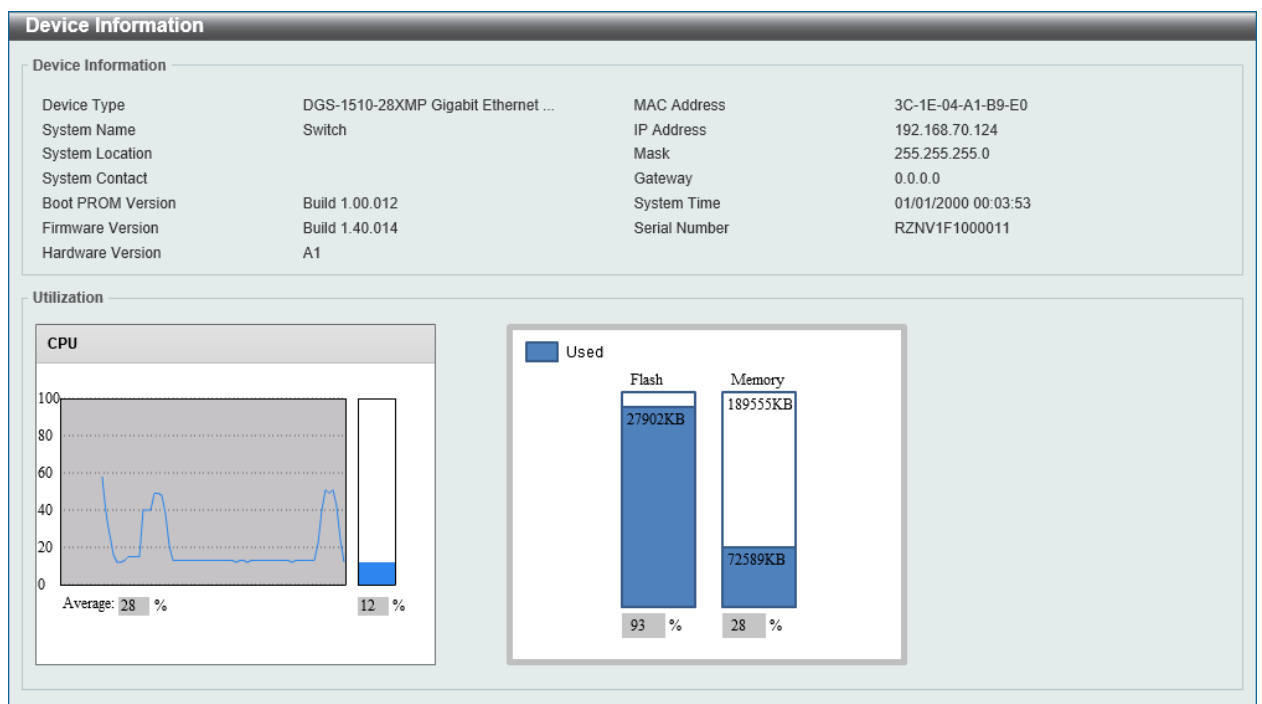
Device Information

Device Information

| Device Type | DGS-1510-28XMP Gigabit Ethernet ... | MAC Address | 3C-1E-04-A1-B9-E0 |
|---|---|---|---|
| System Name | Switch | IP Address | 192.168.70.124 |
| System Location | | Mask | 255.255.255.0 |
| System Contact | | Gateway | 0.0.0.0 |
| Boot PROM Version | Build 1.00.012 | System Time | 01/01/2000 00:03:53 |
| Firmware Version | Build 1.40.014 | Serial Number | RZNV1F1000011 |
| Hardware Version | A1 | | |

Utilization

CPU

100
80
60
40
20
0

Average: 28 %

12 %

Used

Flash
27902KB
93 %

Memory
189555KB
72589KB
28 %